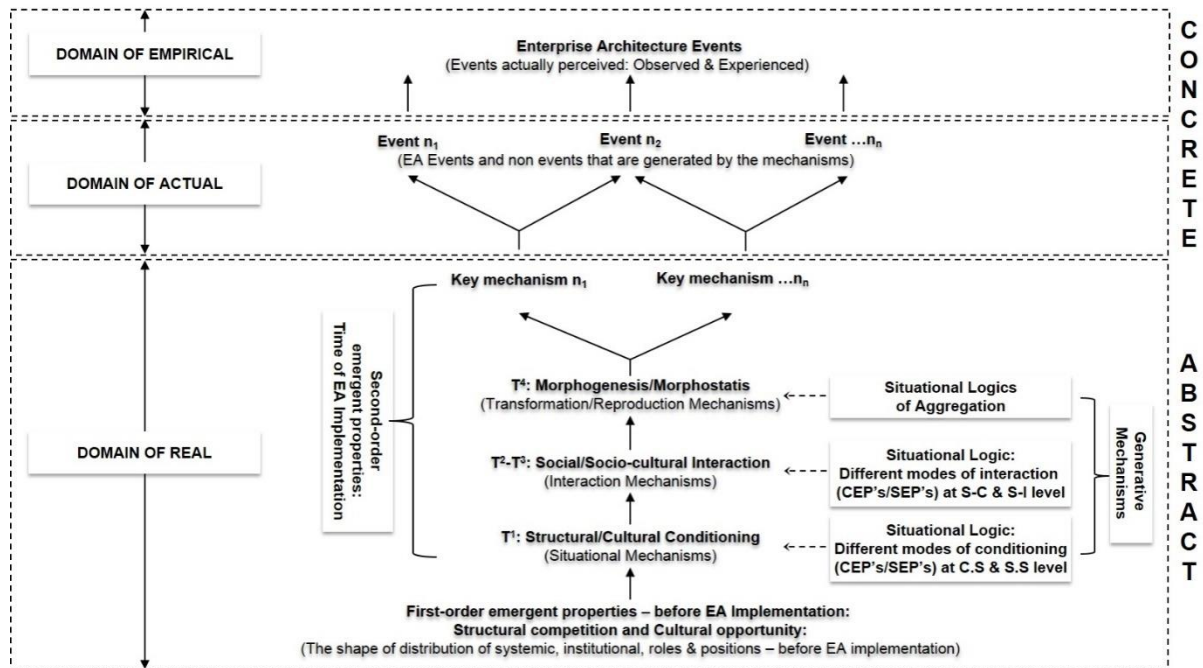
DOMAIN OF EMPIRICAL

Enterprise Architecture Events
(Events actually perceived: Observed & Experienced)

C
O
N
C
R
E
T
E

DOMAIN OF ACTUAL

Event $n_1$

Event $n_2$

Event …$n_n$

(EA Events and non events that are generated by the mechanisms)

DOMAIN OF REAL

Key mechanism $n_1$

Key mechanism …$n_n$

Second-order emergent properties: Time of EA Implementation

$T^4$: Morphogenesis/Morphostatis
(Transformation/Reproduction Mechanisms)

Situational Logics of Aggregation

$T^2$-$T^3$: Social/Socio-cultural Interaction
(Interaction Mechanisms)

Situational Logic: Different modes of interaction (CEP's/SEP's) at S-C & S-I level

$T^1$: Structural/Cultural Conditioning
(Situational Mechanisms)

Situational Logic: Different modes of conditioning (CEP's/SEP's) at C.S & S.S level

Generative Mechanisms

A
B
S
T
R
A
C
T

First-order emergent properties – before EA Implementation:
Structural competition and Cultural opportunity:
(The shape of distribution of systemic, institutional, roles & positions – before EA implementation)